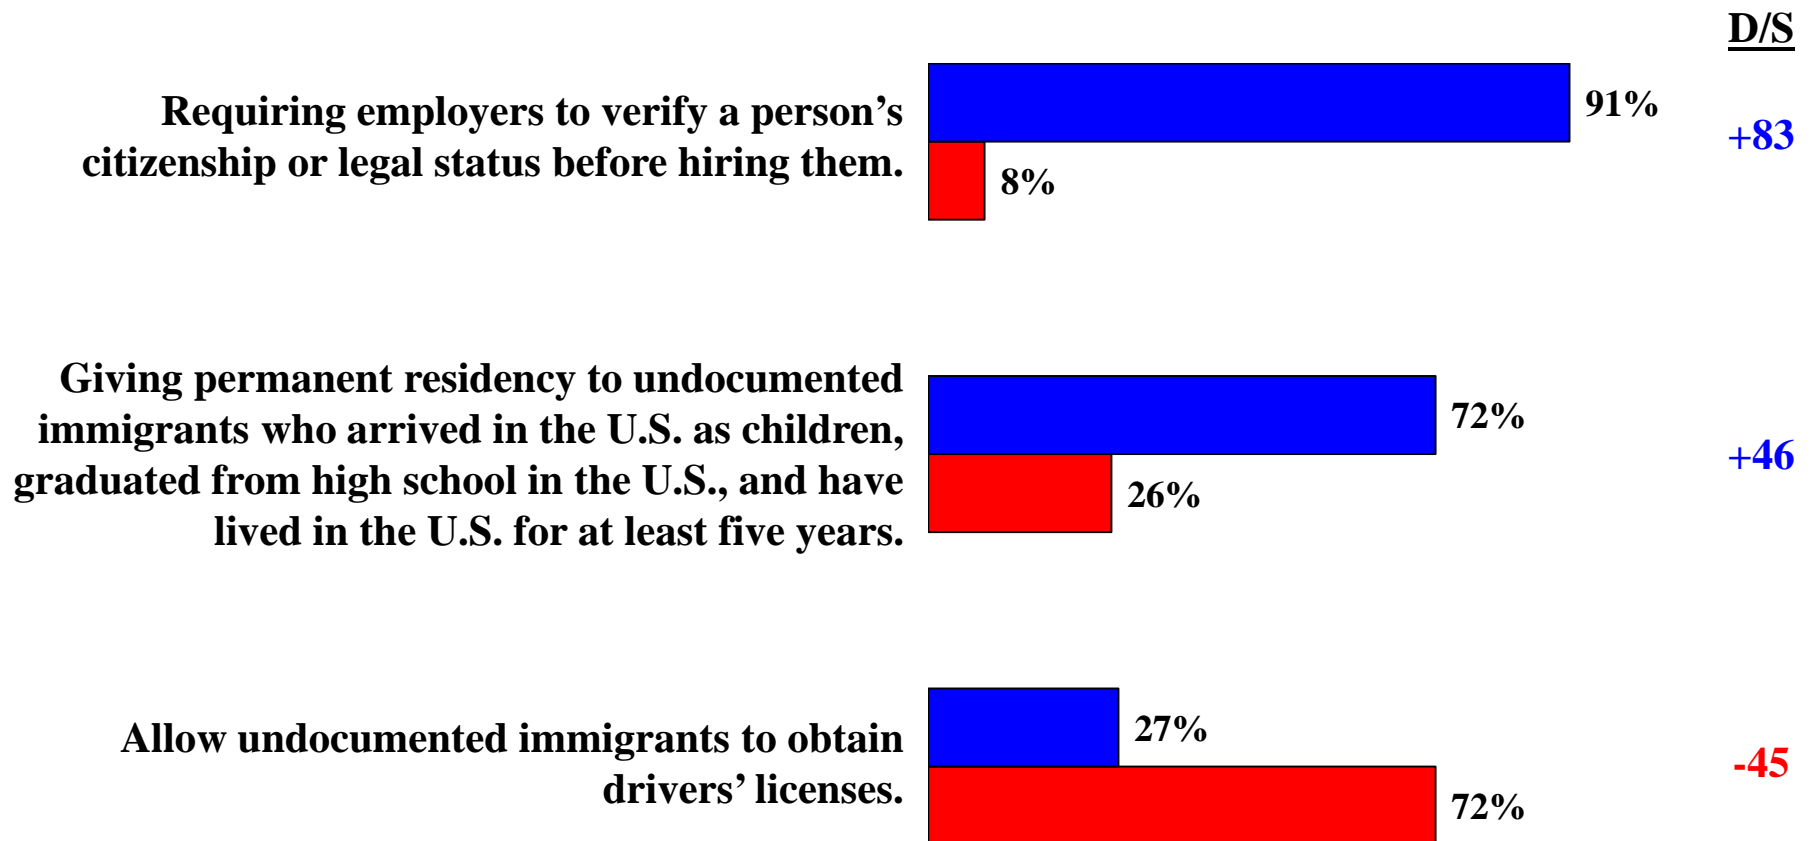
D/S

Requiring employers to verify a person’s citizenship or legal status before hiring them.

91%

8%

+83

Giving permanent residency to undocumented immigrants who arrived in the U.S. as children, graduated from high school in the U.S., and have lived in the U.S. for at least five years.

72%

26%

+46

Allow undocumented immigrants to obtain drivers’ licenses.

27%

72%

-45